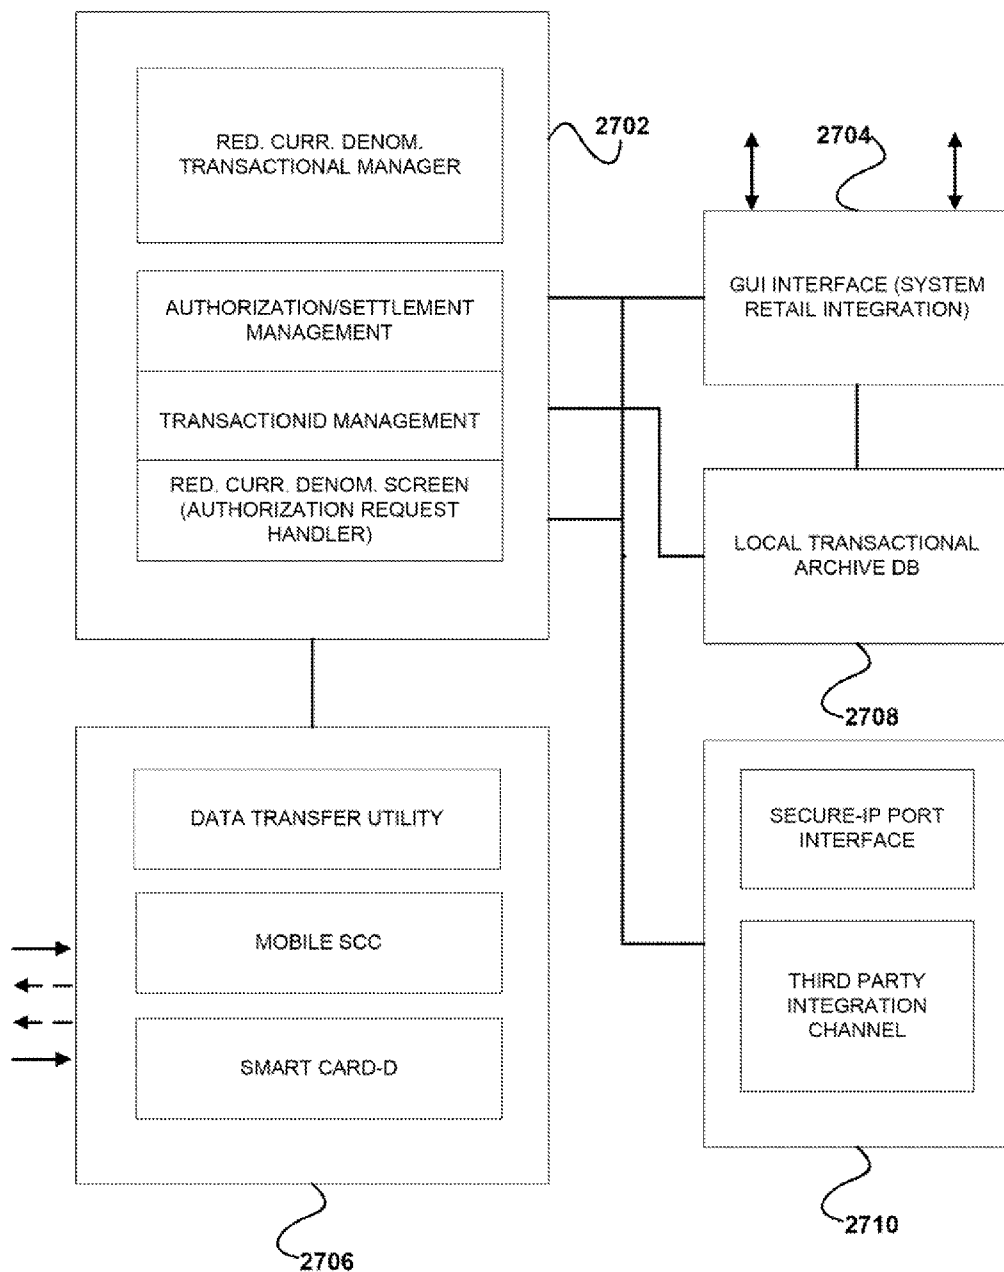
RED. CURR. DENOM. TRANSACTIONAL MANAGER

2702

AUTHORIZATION/SETTLEMENT MANAGEMENT

TRANSACTIONID MANAGEMENT

RED. CURR. DENOM. SCREEN (AUTHORIZATION REQUEST HANDLER)

2704

GUI INTERFACE (SYSTEM RETAIL INTEGRATION)

LOCAL TRANSACTIONAL ARCHIVE DB

2708

DATA TRANSFER UTILITY

MOBILE SCC

SMART CARD-D

2706

SECURE-IP PORT INTERFACE

THIRD PARTY INTEGRATION CHANNEL

2710